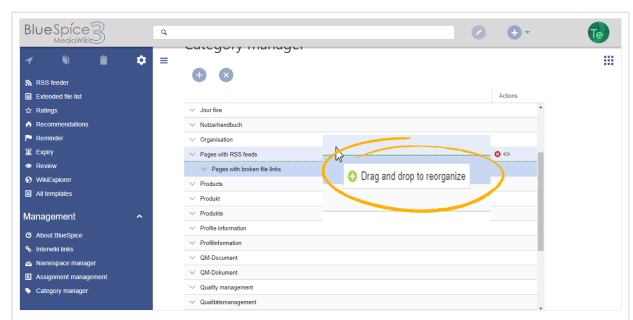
BlueSpice 3 MediaWiki

Te

Category manager

RSS feeder
Extended file list
Ratings
Recommendations
Reminder
Expiry
Review
WikiExplorer
All templates

Management

About BlueSpice
Interwiki links
Namespace manager
Assignment management
Category manager

Actions

Jour fixe
Nutzerhandbuch
Organisation
Pages with RSS feeds
Pages with broken file links
Products
Produkt
Produkte
Profile information
Profilinformation
QM-Document
QM-Dokument
Quality management
Qualitätsmanagement

Drag and drop to reorganize